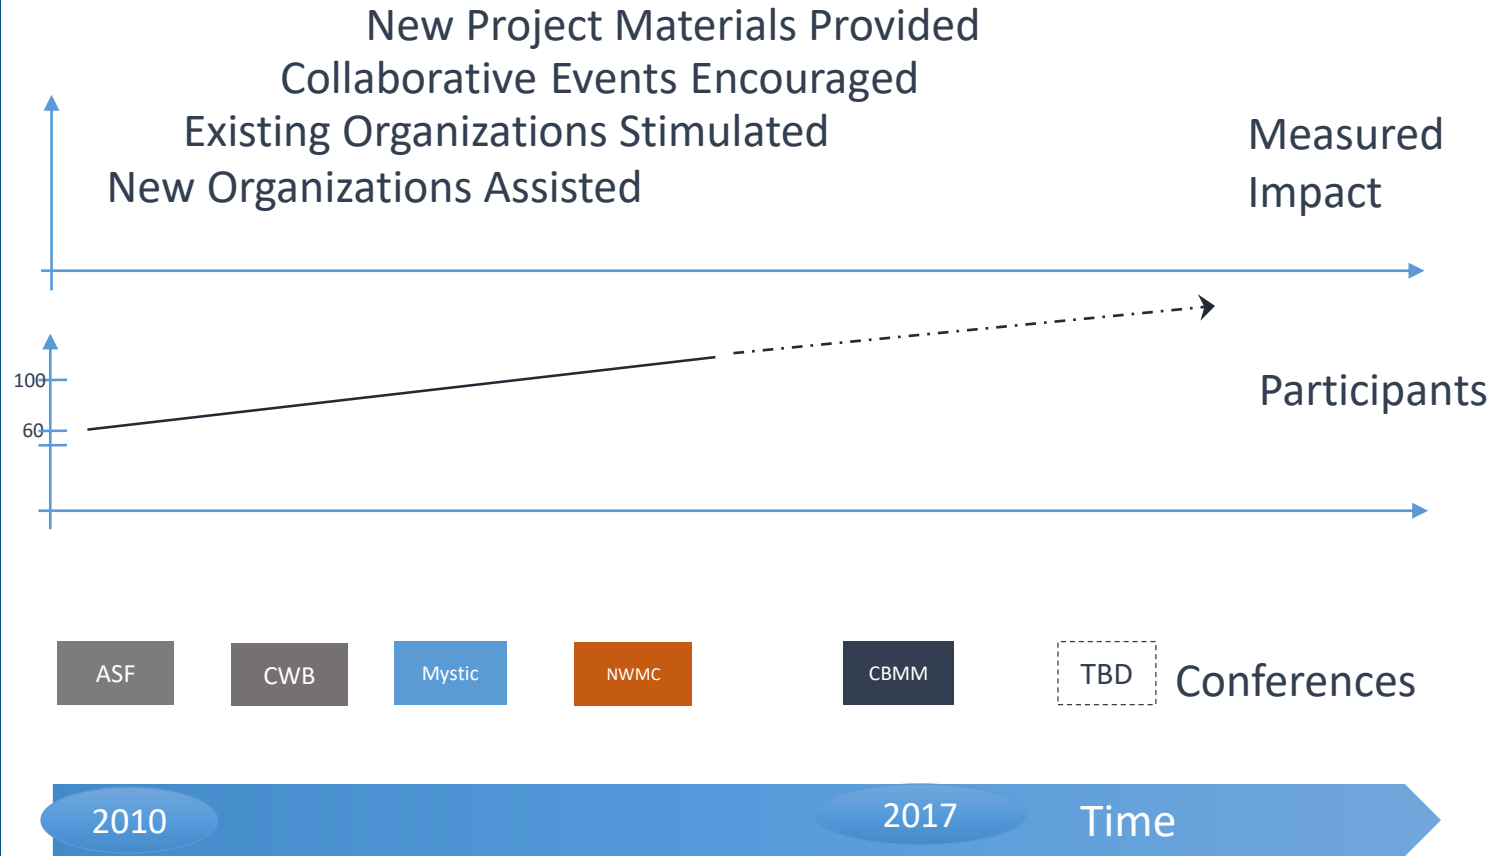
New Project Materials Provided
Collaborative Events Encouraged
Existing Organizations Stimulated
New Organizations Assisted

Measured Impact

100
60

Participants

ASF
CWB
Mystic
NWMC
CBMM
TBD
Conferences

2010
2017
Time